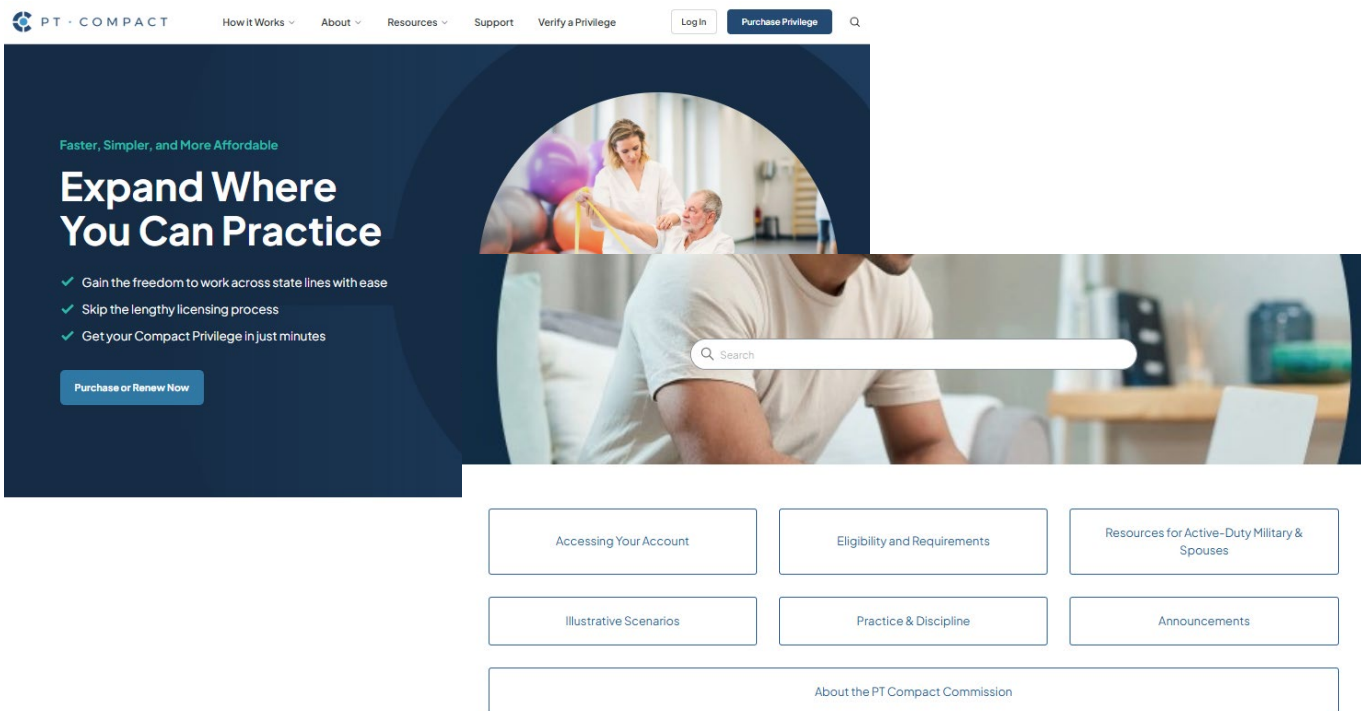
PT · COMPACT

How it Works

About

Resources

Support

Verify a Privilege

Log In

Purchase Privilege

Faster, Simpler, and More Affordable

Expand Where You Can Practice

Gain the freedom to work across state lines with ease

Skip the lengthy licensing process

Get your Compact Privilege in just minutes

Purchase or Renew Now

Search

Accessing Your Account

Eligibility and Requirements

Resources for Active-Duty Military & Spouses

Illustrative Scenarios

Practice & Discipline

Announcements

About the PT Compact Commission